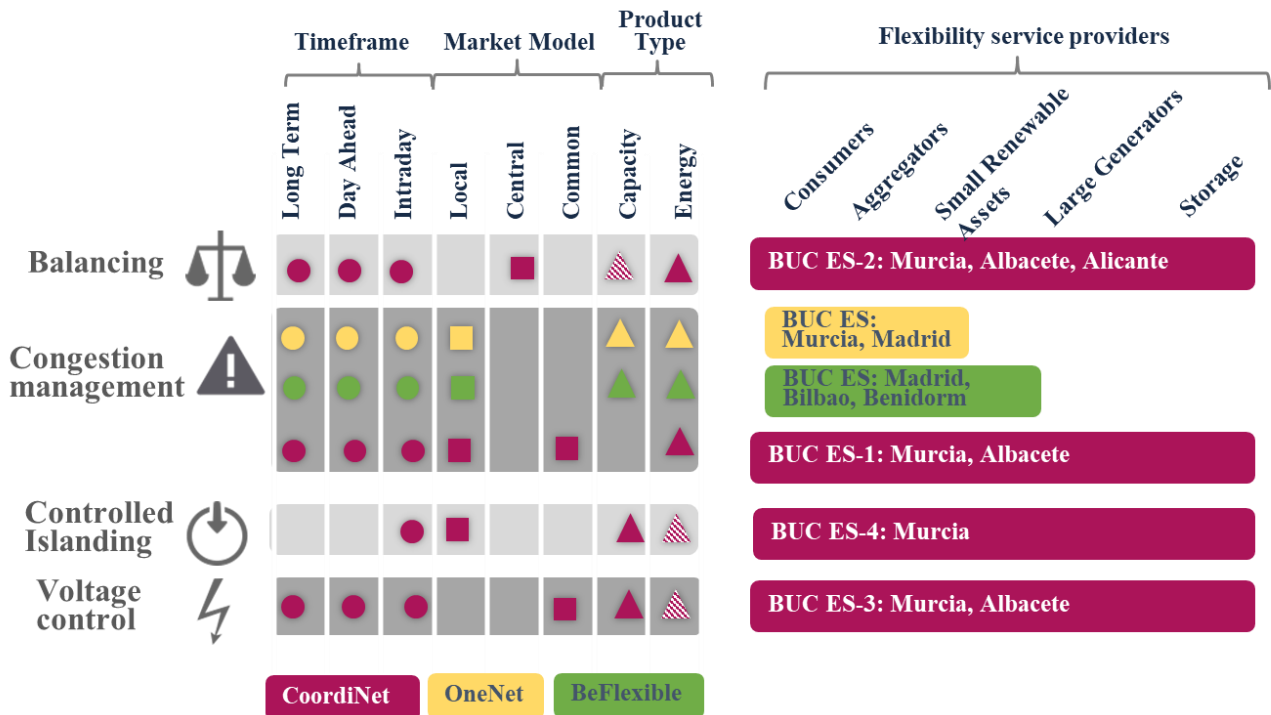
Timeframe
Market Model
Product Type
Flexibility service providers

Long Term
Day Ahead
Intraday
Local
Central
Common
Capacity
Energy

Consumers
Aggregators
Small Renewable Assets
Large Generators
Storage

Balancing
BUC ES-2: Murcia, Albacete, Alicante

Congestion management
BUC ES: Murcia, Madrid
BUC ES: Madrid, Bilbao, Benidorm
BUC ES-1: Murcia, Albacete

Controlled Islanding
BUC ES-4: Murcia

Voltage control
BUC ES-3: Murcia, Albacete

CoordiNet
OneNet
BeFlexible